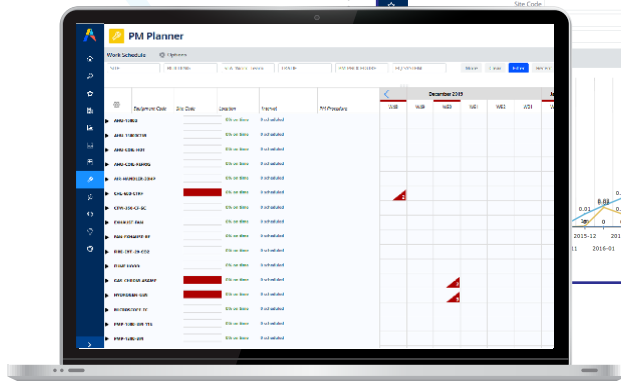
Site Code

PM Planner

Work Schedule

Options

Equipment Code

Site Code

Location

Interval

PM Procedure

December 2015

AHU-1002

AHU-1003

AHU-COIL-H01

AHU-COIL-H002

AIR-HANDLER-2049

CHL-H10-CTRY

CHEMICAL RM

FAN-CONDEN

FIRE-EXT

FUME HOOD

GAS CHROMATOGRAPH

HYDROGEN GAS

PMP-1002

PMP-1005

2015-12

2016-01

0.01

8.01